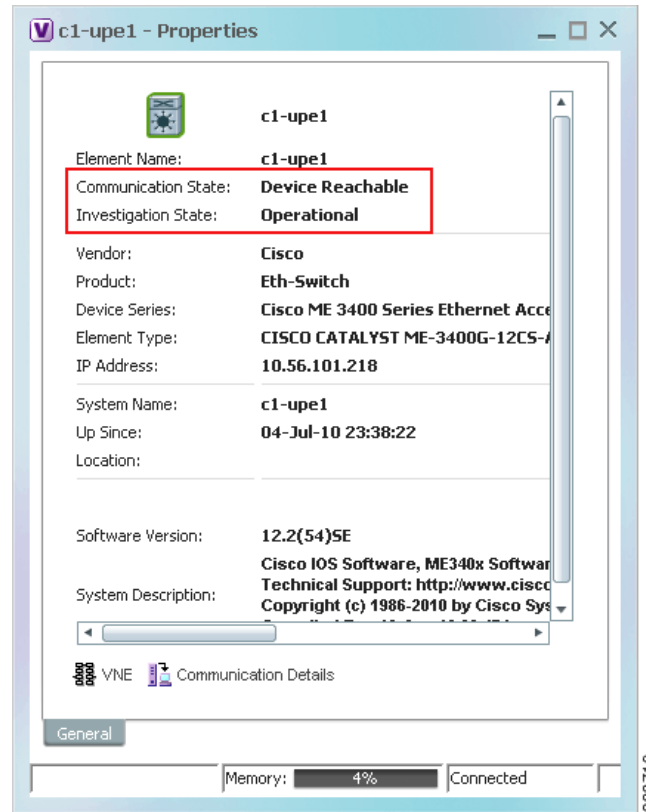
c1-upe1 - Properties

c1-upe1

Element Name: c1-upe1
Communication State: Device Reachable
Investigation State: Operational

Vendor: Cisco
Product: Eth-Switch
Device Series: Cisco ME 3400 Series Ethernet Acce
Element Type: CISCO CATALYST ME-3400G-12CS-
IP Address: 10.56.101.218

System Name: c1-upe1
Up Since: 04-Jul-10 23:38:22
Location:

Software Version: 12.2(54)SE

System Description: Cisco IOS Software, ME340x Softwar Technical Support: http://www.cisco Copyright (c) 1986-2010 by Cisco Sys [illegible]

VNE Communication Details

General

Memory: 4% Connected